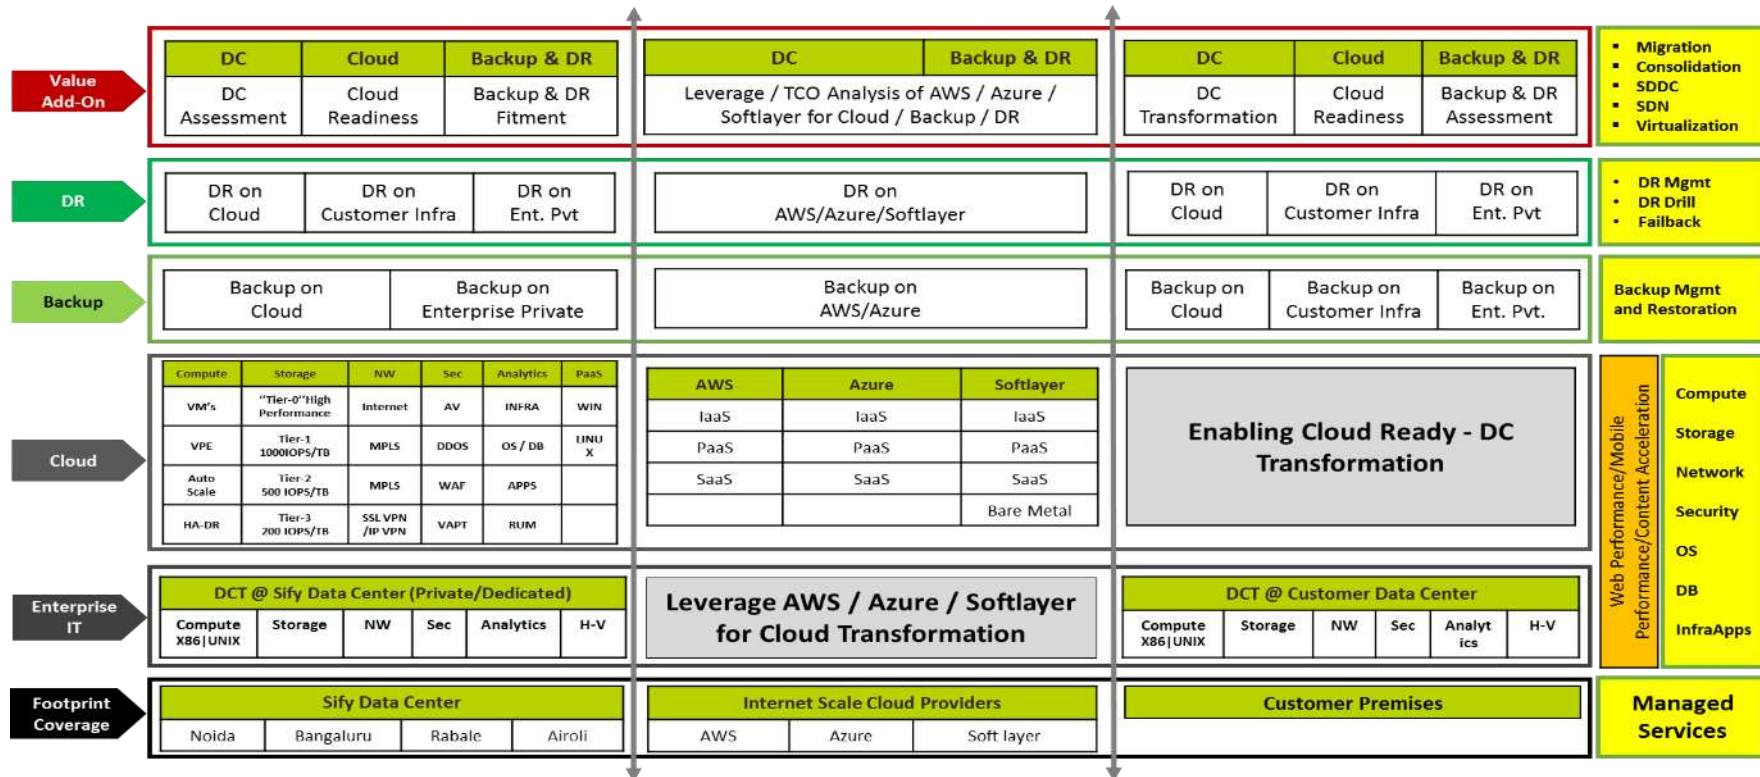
Value Add-On

| DC | Cloud | Backup & DR |
|---|---|---|
| DC Assessment | Cloud Readiness | Backup & DR Fitment |

| DC | Backup & DR |
|---|---|
| Leverage / TCO Analysis of AWS / Azure / Softlayer for Cloud / Backup / DR | |

| DC | Cloud | Backup & DR |
|---|---|---|
| DC Transformation | Cloud Readiness | Backup & DR Assessment |

- Migration
- Consolidation
- SDDC
- SDN
- Virtualization

DR

DR on Cloud | DR on Customer Infra | DR on Ent. Pvt

DR on AWS/Azure/Softlayer

DR on Cloud | DR on Customer Infra | DR on Ent. Pvt

- DR Mgmt
- DR Drill
- Failback

Backup

Backup on Cloud | Backup on Enterprise Private

Backup on AWS/Azure

Backup on Cloud | Backup on Customer Infra | Backup on Ent. Pvt.

Backup Mgmt and Restoration

Cloud

| Compute | Storage | NW | Sec | Analytics | PaaS |
|---|---|---|---|---|---|
| VM's | "Tier-0"High Performance | Internet | AV | INFRA | WIN |
| VPE | Tier-1 1000IOPS/TB | MPLS | DDOS | OS / DB | LINUX |
| Auto Scale | Tier-2 500 IOPS/TB | MPLS | WAF | APPS | |
| HA-DR | Tier-3 200 IOPS/TB | SSL VPN /IP VPN | VAPT | RUM | |

| AWS | Azure | Softlayer |
|---|---|---|
| IaaS | IaaS | IaaS |
| PaaS | PaaS | PaaS |
| SaaS | SaaS | SaaS |
| | | Bare Metal |

Enabling Cloud Ready - DC Transformation

Web Performance/Mobile Performance/Content Acceleration

Compute
Storage
Network
Security
OS
DB
InfraApps

Enterprise IT

DCT @ Sify Data Center (Private/Dedicated)

| Compute X86\|UNIX | Storage | NW | Sec | Analytics | H-V |
|---|---|---|---|---|---|

Leverage AWS / Azure / Softlayer for Cloud Transformation

DCT @ Customer Data Center

| Compute X86\|UNIX | Storage | NW | Sec | Analytics | H-V |
|---|---|---|---|---|---|

Footprint Coverage

Sify Data Center

| Noida | Bangaluru | Rabale | Airoli |
|---|---|---|---|

Internet Scale Cloud Providers

| AWS | Azure | Soft layer |
|---|---|---|

Customer Premises

Managed Services